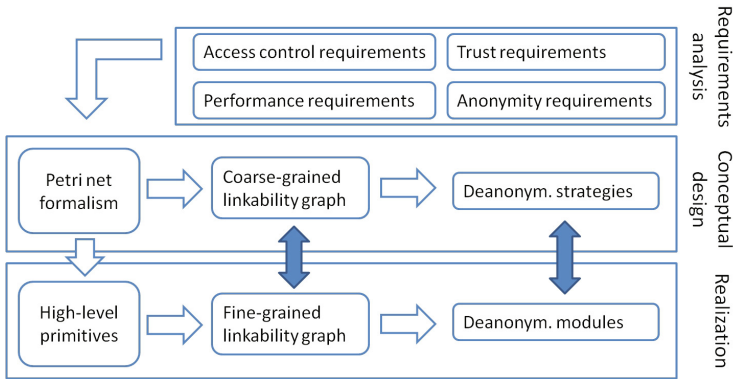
Access control requirements

Trust requirements

Performance requirements

Anonymity requirements

Requirements analysis

Petri net formalism

Coarse-grained linkability graph

Deanonym. strategies

Conceptual design

High-level primitives

Fine-grained linkability graph

Deanonym. modules

Realization